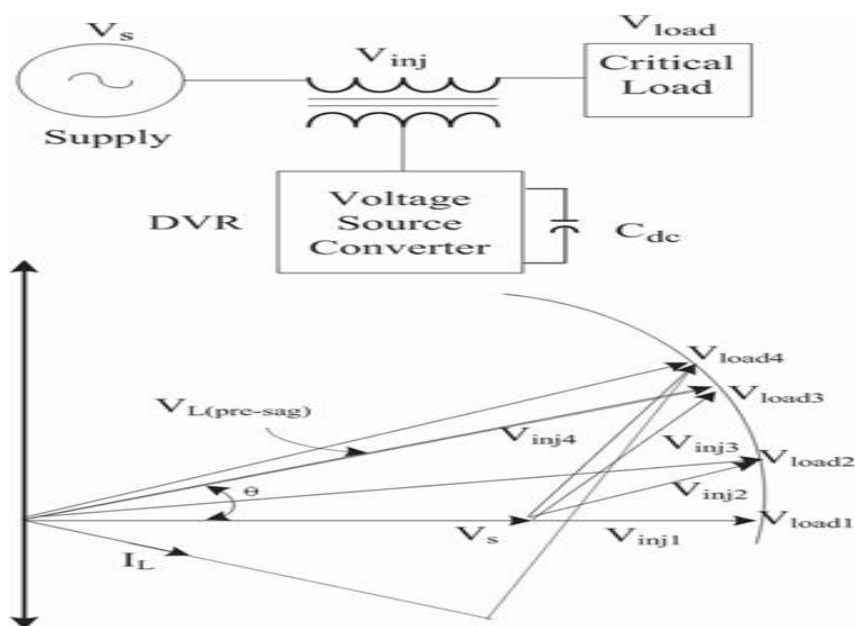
$V_s$

Supply

$V_{inj}$

$V_{load}$

Critical Load

DVR

Voltage Source Converter

$C_{dc}$

$V_{load4}$

$V_{load3}$

$V_{L(pre\text{-}sag)}$

$V_{inj4}$

$V_{inj3}$

$V_{load2}$

$\theta$

$V_{inj2}$

$V_s$

$V_{load1}$

$V_{inj1}$

$I_L$